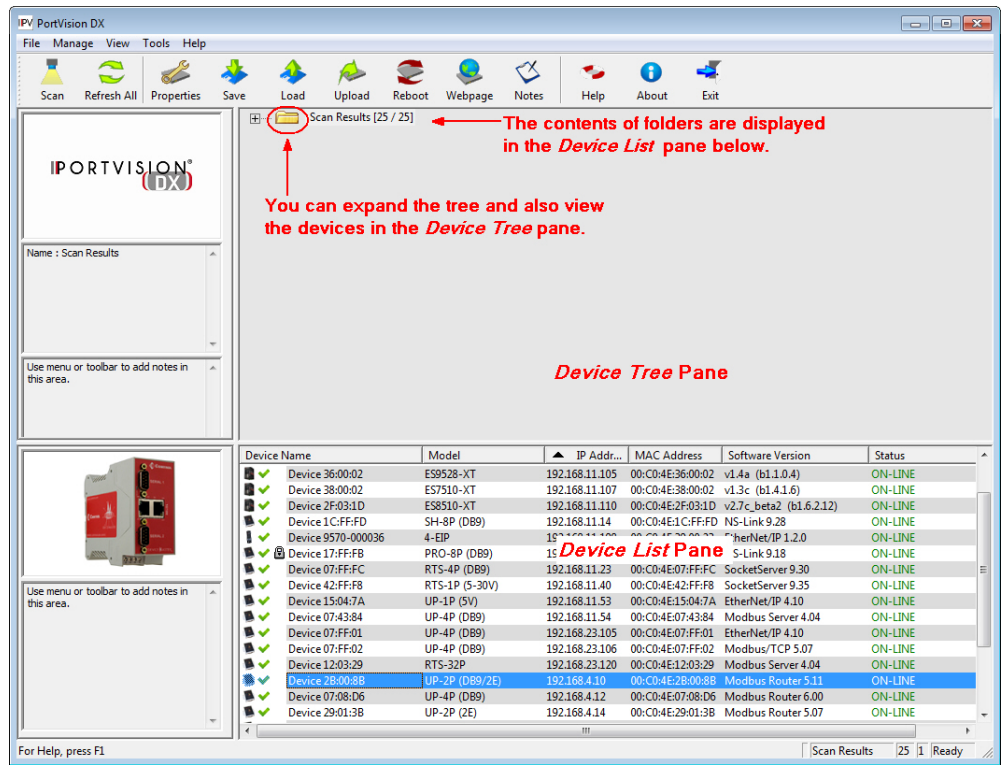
IPV PortVision DX

File Manage View Tools Help

Scan Refresh All Properties Save Load Upload Reboot Webpage Notes Help About Exit

PORTVISION DX

Scan Results [25 / 25]

The contents of folders are displayed in the *Device List* pane below.

You can expand the tree and also view the devices in the *Device Tree* pane.

Name : Scan Results

Use menu or toolbar to add notes in this area.

*Device Tree* Pane

| Device Name | Model | IP Addr... | MAC Address | Software Version | Status |
|---|---|---|---|---|---|
| Device 36:00:02 | ES9528-XT | 192.168.11.105 | 00:C0:4E:36:00:02 | v1.4a (b1.1.0.4) | ON-LINE |
| Device 38:00:02 | ES7510-XT | 192.168.11.107 | 00:C0:4E:38:00:02 | v1.3c (b1.4.1.6) | ON-LINE |
| Device 2F:03:1D | ES8510-XT | 192.168.11.110 | 00:C0:4E:2F:03:1D | v2.7c_beta2 (b1.6.2.12) | ON-LINE |
| Device 1C:FF:FD | SH-8P (DB9) | 192.168.11.14 | 00:C0:4E:1C:FF:FD | NS-Link 9.28 | ON-LINE |
| Device 9570-000036 | 4-EIP | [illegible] | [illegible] | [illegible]therNet/IP 1.2.0 | ON-LINE |
| Device 17:FF:FB | PRO-8P (DB9) | 19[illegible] | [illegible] | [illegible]S-Link 9.18 | ON-LINE |
| Device 07:FF:FC | RTS-4P (DB9) | 192.168.11.23 | 00:C0:4E:07:FF:FC | SocketServer 9.30 | ON-LINE |
| Device 42:FF:F8 | RTS-1P (5-30V) | 192.168.11.40 | 00:C0:4E:42:FF:F8 | SocketServer 9.35 | ON-LINE |
| Device 15:04:7A | UP-1P (5V) | 192.168.11.53 | 00:C0:4E:15:04:7A | EtherNet/IP 4.10 | ON-LINE |
| Device 07:43:84 | UP-4P (DB9) | 192.168.11.54 | 00:C0:4E:07:43:84 | Modbus Server 4.04 | ON-LINE |
| Device 07:FF:01 | UP-4P (DB9) | 192.168.23.105 | 00:C0:4E:07:FF:01 | EtherNet/IP 4.10 | ON-LINE |
| Device 07:FF:02 | UP-4P (DB9) | 192.168.23.106 | 00:C0:4E:07:FF:02 | Modbus/TCP 5.07 | ON-LINE |
| Device 12:03:29 | RTS-32P | 192.168.23.120 | 00:C0:4E:12:03:29 | Modbus Server 4.04 | ON-LINE |
| Device 2B:00:8B | UP-2P (DB9/2E) | 192.168.4.10 | 00:C0:4E:2B:00:8B | Modbus Router 5.11 | ON-LINE |
| Device 07:08:D6 | UP-4P (DB9) | 192.168.4.12 | 00:C0:4E:07:08:D6 | Modbus Router 6.00 | ON-LINE |
| Device 29:01:3B | UP-2P (2E) | 192.168.4.14 | 00:C0:4E:29:01:3B | Modbus Router 5.07 | ON-LINE |

*Device List* Pane

Use menu or toolbar to add notes in this area.

For Help, press F1 | Scan Results | 25 | 1 | Ready